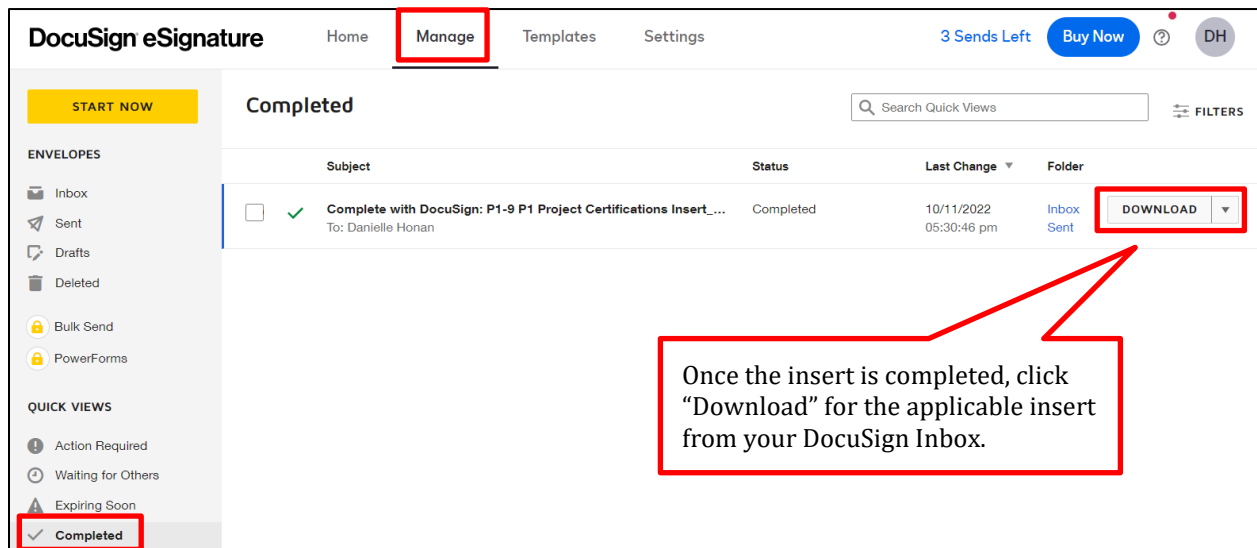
DocuSign eSignature

Home
Manage
Templates
Settings
3 Sends Left
Buy Now
DH

START NOW

ENVELOPES

Inbox
Sent
Drafts
Deleted

Bulk Send
PowerForms

QUICK VIEWS

Action Required
Waiting for Others
Expiring Soon
Completed

Completed

Search Quick Views

FILTERS

| | | Subject | Status | Last Change | Folder | |
|---|---|---|---|---|---|---|
| | ✓ | Complete with DocuSign: P1-9 P1 Project Certifications Insert_... To: Danielle Honan | Completed | 10/11/2022 05:30:46 pm | Inbox Sent | DOWNLOAD |

Once the insert is completed, click “Download” for the applicable insert from your DocuSign Inbox.